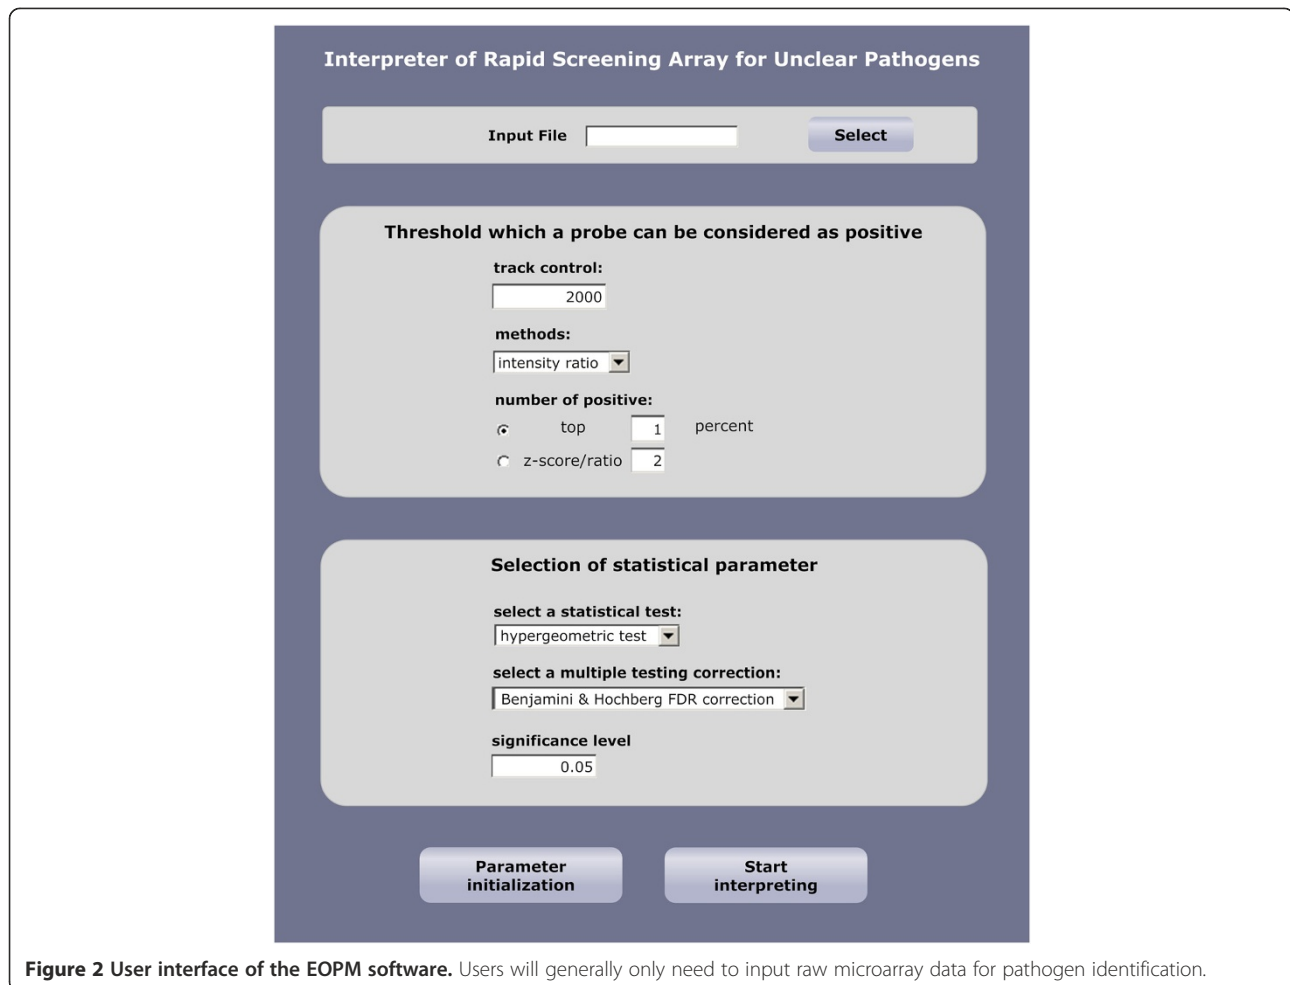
Interpreter of Rapid Screening Array for Unclear Pathogens

Input File

Select

Threshold which a probe can be considered as positive

track control:

2000

methods:

intensity ratio

number of positive:

top 1 percent

z-score/ratio 2

Selection of statistical parameter

select a statistical test:

hypergeometric test

select a multiple testing correction:

Benjamini & Hochberg FDR correction

significance level

0.05

Parameter initialization

Start interpreting

**Figure 2 User interface of the EOPM software.** Users will generally only need to input raw microarray data for pathogen identification.